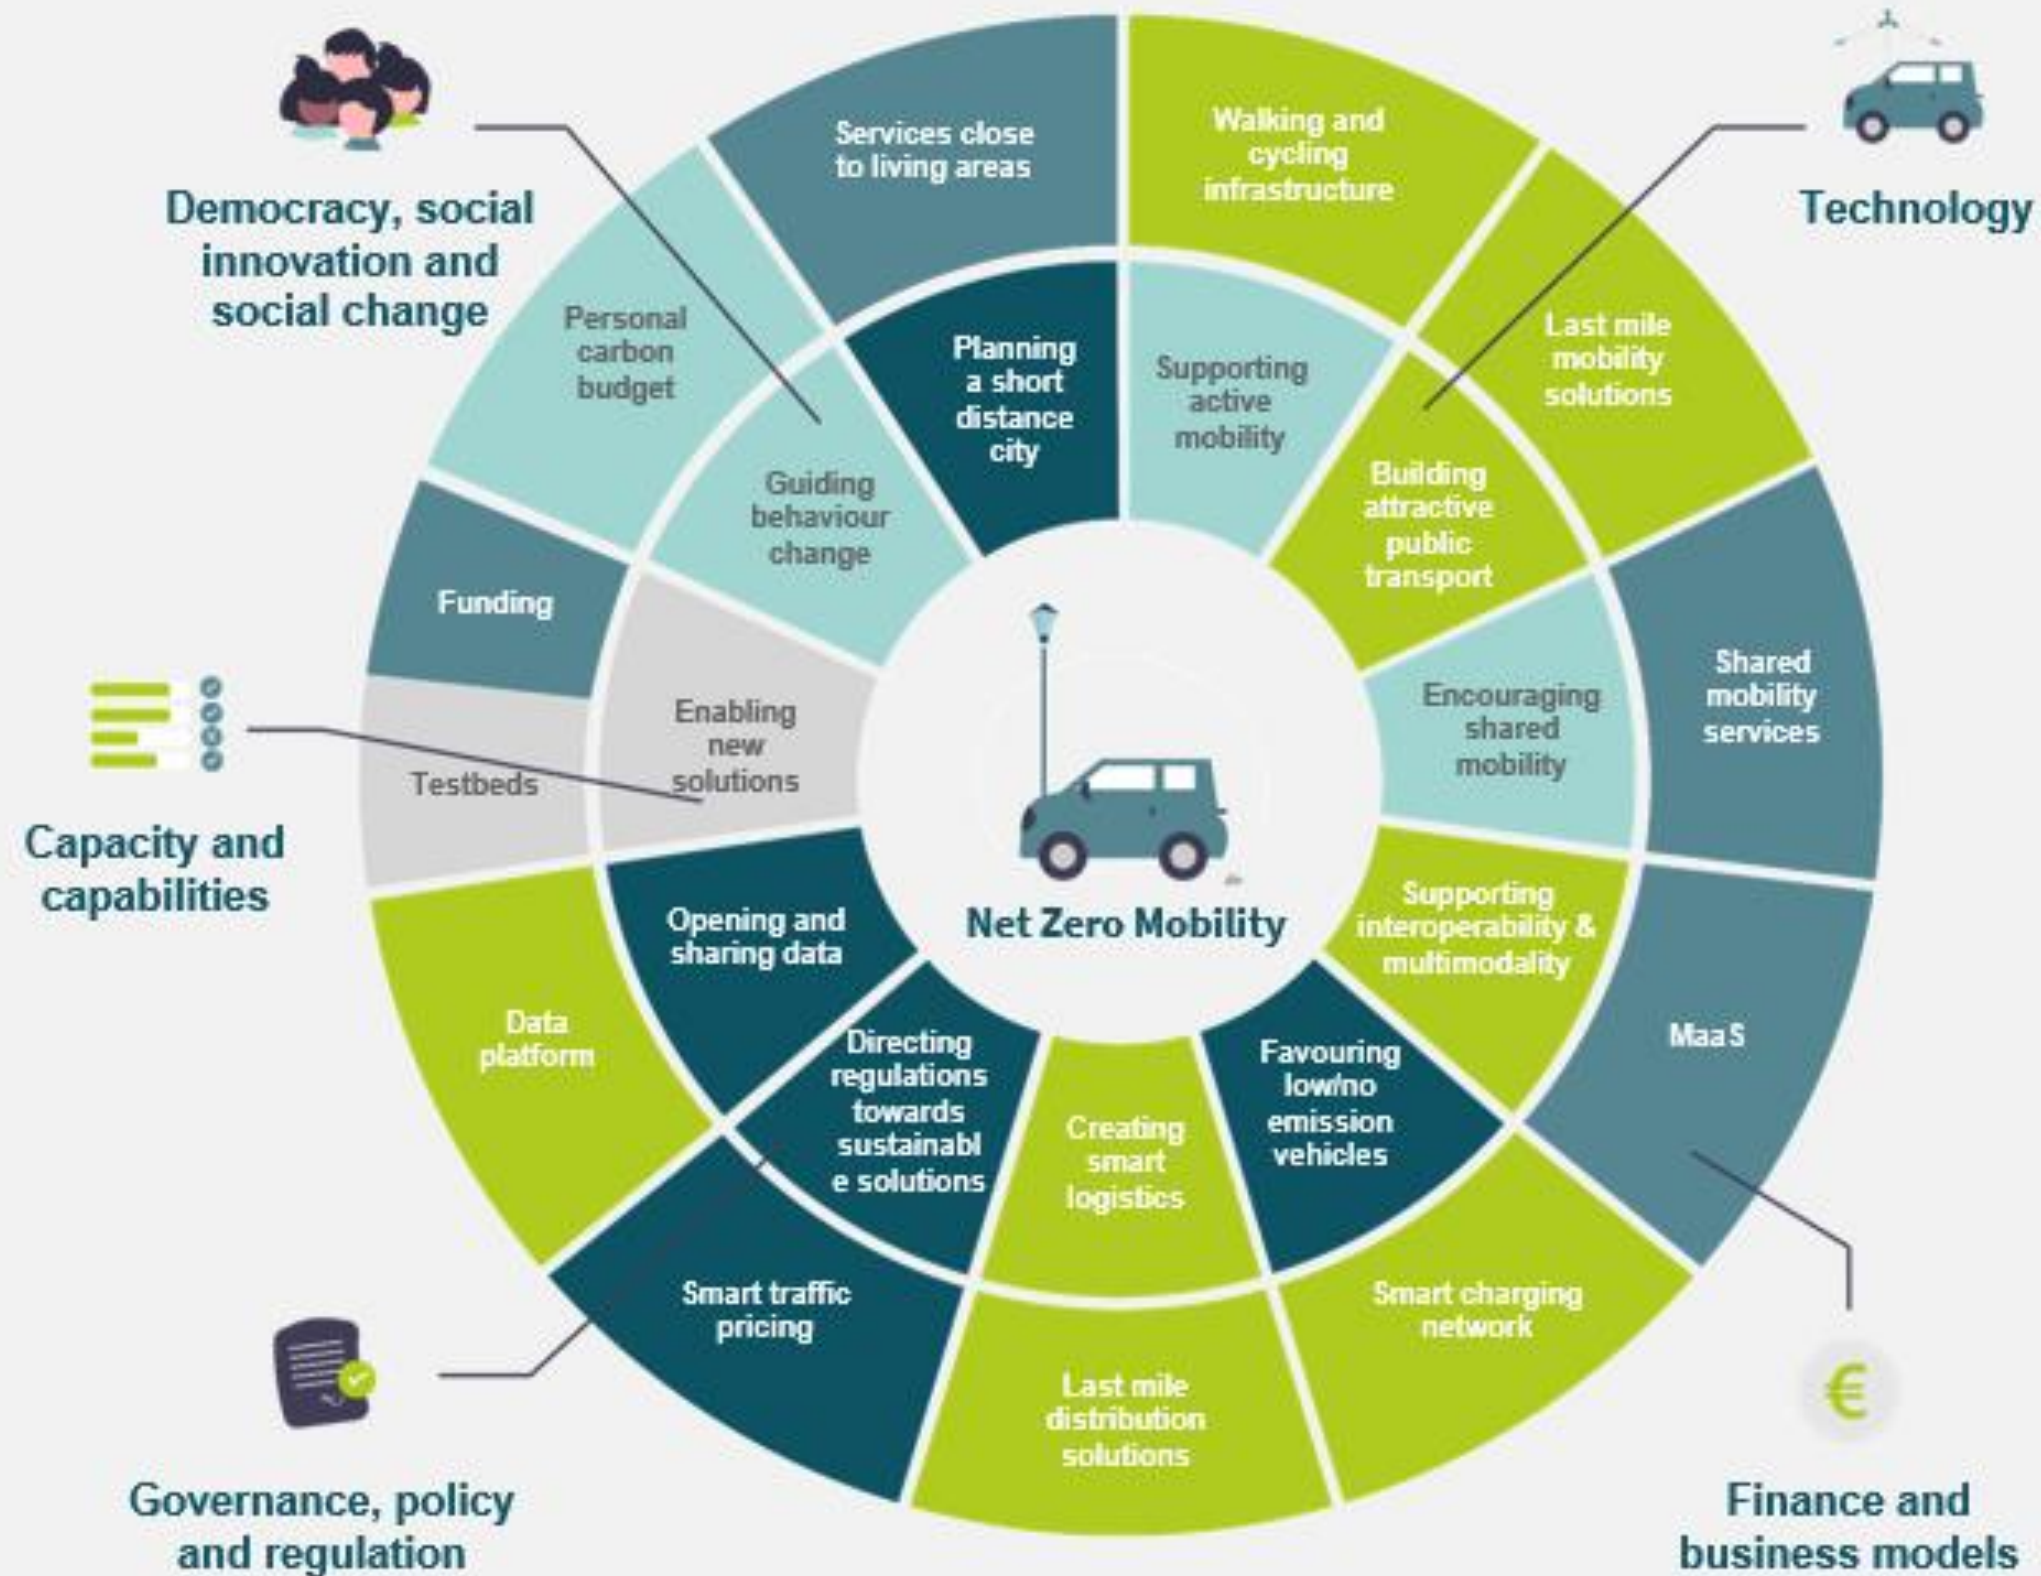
Democracy, social innovation and social change

Technology

Services close to living areas

Walking and cycling infrastructure

Personal carbon budget

Planning a short distance city

Supporting active mobility

Last mile mobility solutions

Guiding behaviour change

Building attractive public transport

Funding

Enabling new solutions

Encouraging shared mobility

Shared mobility services

Testbeds

Capacity and capabilities

Net Zero Mobility

Opening and sharing data

Supporting interoperability & multimodality

Data platform

Directing regulations towards sustainabl e solutions

Creating smart logistics

Favouring low/no emission vehicles

MaaS

Smart traffic pricing

Smart charging network

Last mile distribution solutions

€

Governance, policy and regulation

Finance and business models